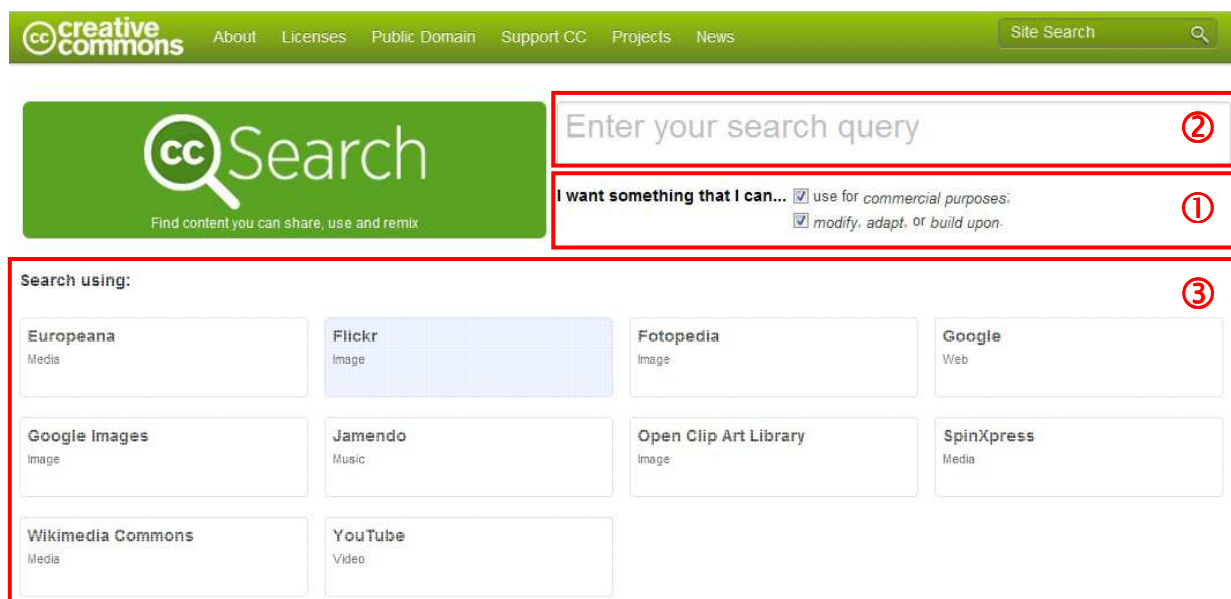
cc creative commons About Licenses Public Domain Support CC Projects News Site Search

cc Search
Find content you can share, use and remix

Enter your search query ②

I want something that I can... use for commercial purposes; modify, adapt, or build upon. ①

Search using: ③

| Europeana Media | Flickr Image | Fotopedia Image | Google Web |
|---|---|---|---|
| Google Images Image | Jamendo Music | Open Clip Art Library Image | SpinXpress Media |
| Wikimedia Commons Media | YouTube Video | | |